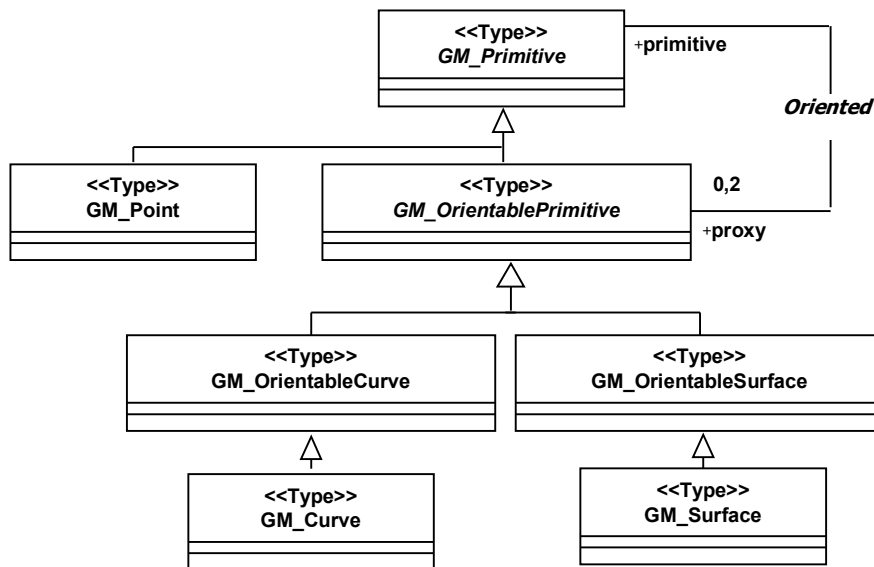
<<Type>>
GM_Primitive

+primitive

Oriented

<<Type>>
GM_Point

<<Type>>
GM_OrientablePrimitive

0,2

+proxy

<<Type>>
GM_OrientableCurve

<<Type>>
GM_OrientableSurface

<<Type>>
GM_Curve

<<Type>>
GM_Surface